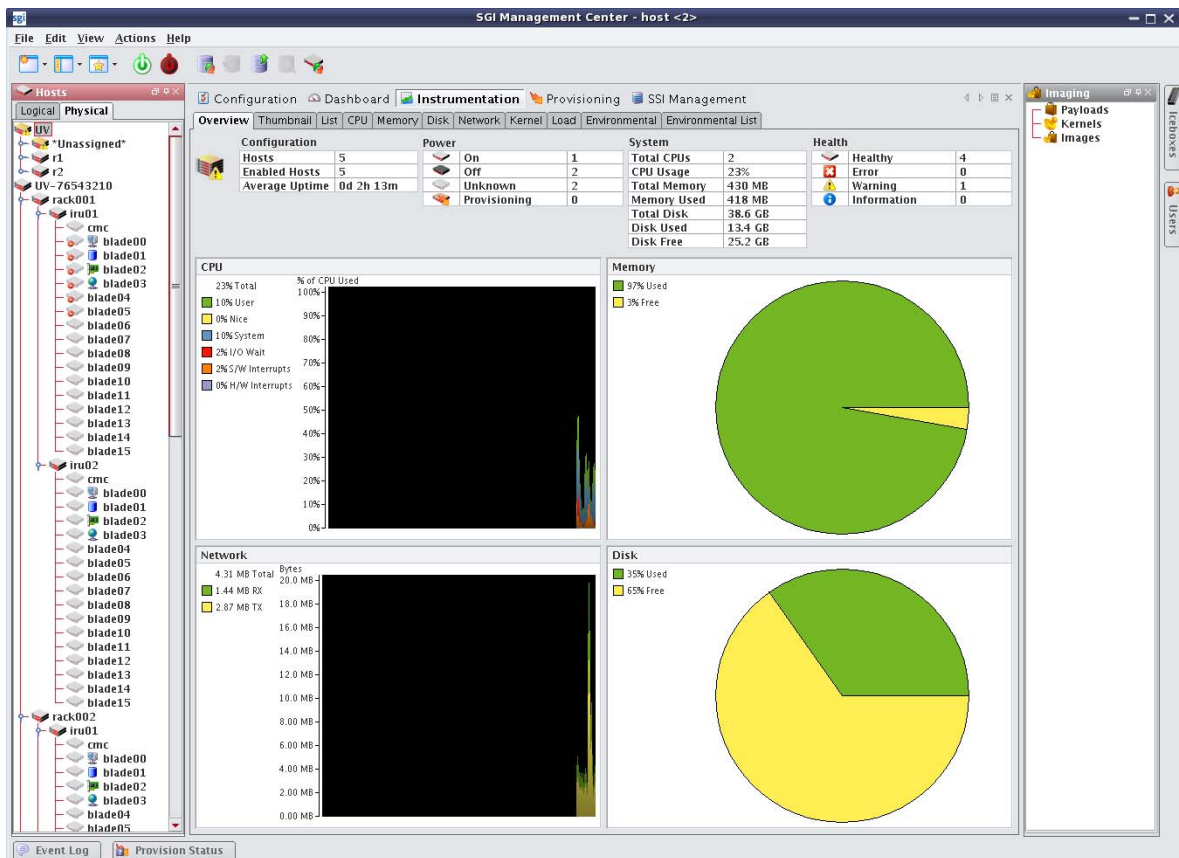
SGI Management Center - host <2>

File Edit View Actions Help

Hosts

Logical Physical

UV
*Unassigned*
r1
r2
UV-76543210
rack001
iru01
cmc
blade00
blade01
blade02
blade03
blade04
blade05
blade06
blade07
blade08
blade09
blade10
blade11
blade12
blade13
blade14
blade15
iru02
cmc
blade00
blade01
blade02
blade03
blade04
blade05
blade06
blade07
blade08
blade09
blade10
blade11
blade12
blade13
blade14
blade15
rack002
iru01
cmc
blade00
blade01
blade02
blade03
blade04
blade05

Configuration Dashboard Instrumentation Provisioning SSI Management

Overview Thumbnail List CPU Memory Disk Network Kernel Load Environmental Environmental List

Configuration

| Hosts | 5 |
|---|---|
| Enabled Hosts | 5 |
| Average Uptime | 0d 2h 13m |

Power

| On | 1 |
|---|---|
| Off | 2 |
| Unknown | 2 |
| Provisioning | 0 |

System

| Total CPUs | 2 |
|---|---|
| CPU Usage | 23% |
| Total Memory | 430 MB |
| Memory Used | 418 MB |
| Total Disk | 38.6 GB |
| Disk Used | 13.4 GB |
| Disk Free | 25.2 GB |

Health

| Healthy | 4 |
|---|---|
| Error | 0 |
| Warning | 1 |
| Information | 0 |

CPU

23% Total
10% User
0% Nice
10% System
2% I/O Wait
2% S/W Interrupts
0% H/W Interrupts

% of CPU Used
100%
90%
80%
70%
60%
50%
40%
30%
20%
10%
0%

Memory

97% Used
3% Free

Network

4.31 MB Total
1.44 MB RX
2.87 MB TX

Bytes
20.0 MB
18.0 MB
16.0 MB
14.0 MB
12.0 MB
10.0 MB
8.00 MB
6.00 MB
4.00 MB
2.00 MB
0.00 MB

Disk

35% Used
65% Free

Imaging
Payloads
Kernels
Images

Iceboxes
Users

Event Log
Provision Status